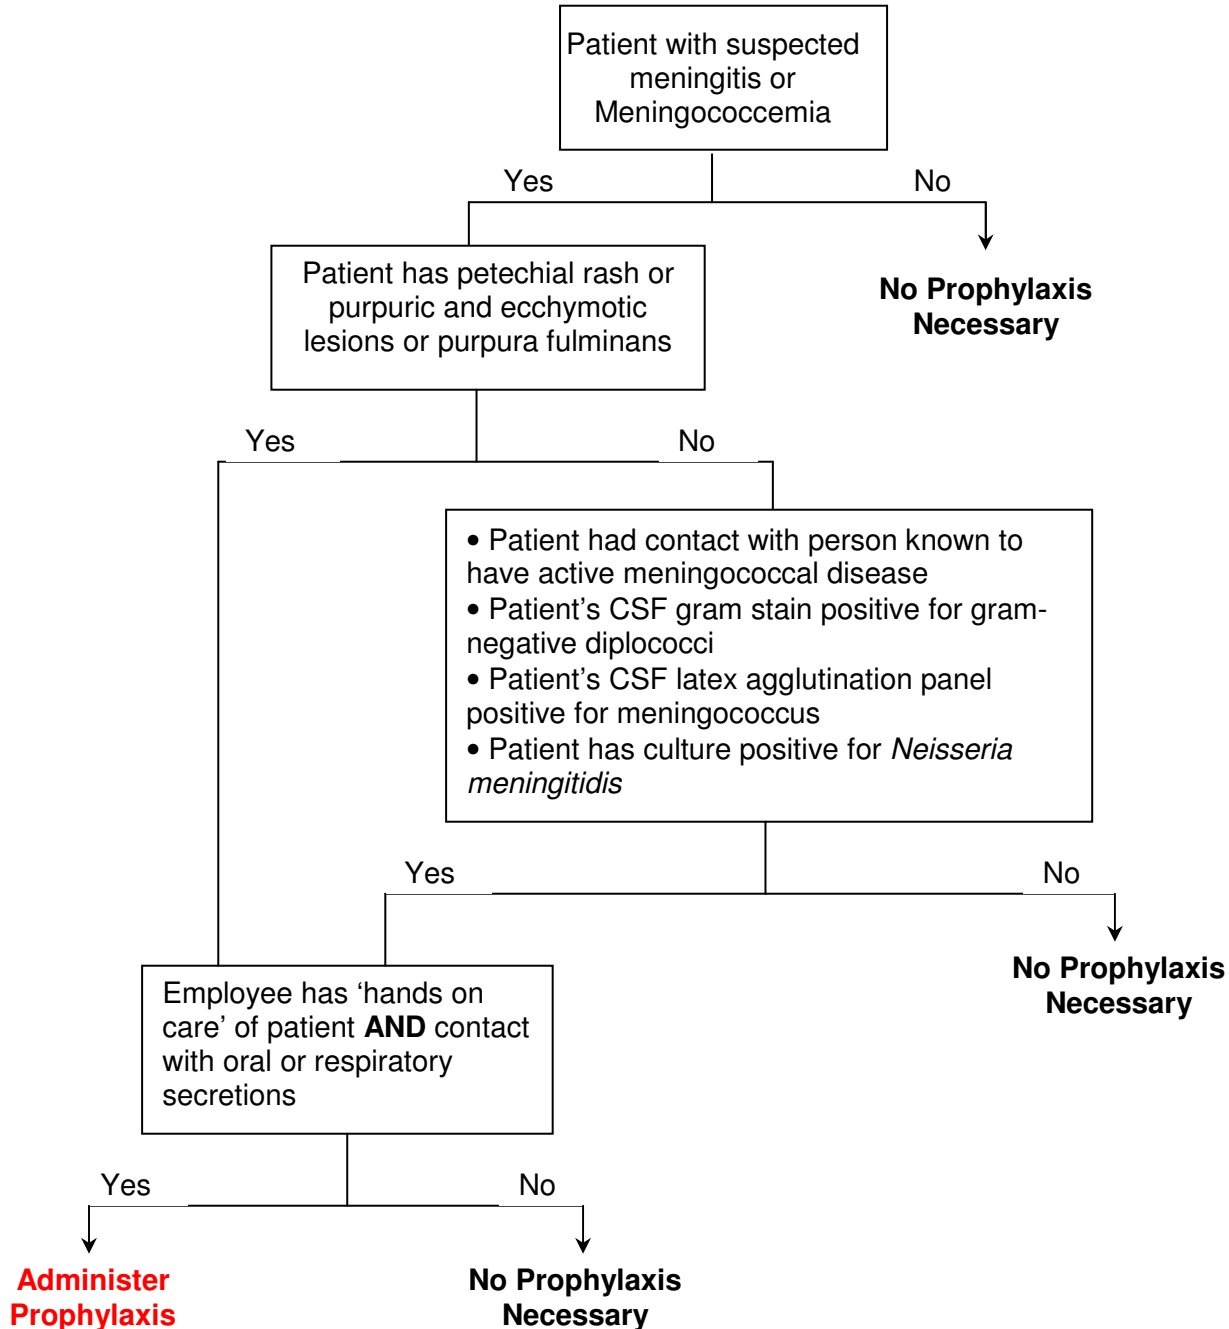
Patient with suspected meningitis or Meningococcemia

Yes

No

No Prophylaxis Necessary

Patient has petechial rash or purpuric and ecchymotic lesions or purpura fulminans

Yes

No

• Patient had contact with person known to have active meningococcal disease
• Patient's CSF gram stain positive for gram-negative diplococci
• Patient's CSF latex agglutination panel positive for meningococcus
• Patient has culture positive for *Neisseria meningitidis*

Yes

No

No Prophylaxis Necessary

Employee has 'hands on care' of patient **AND** contact with oral or respiratory secretions

Yes

No

Administer Prophylaxis

No Prophylaxis Necessary